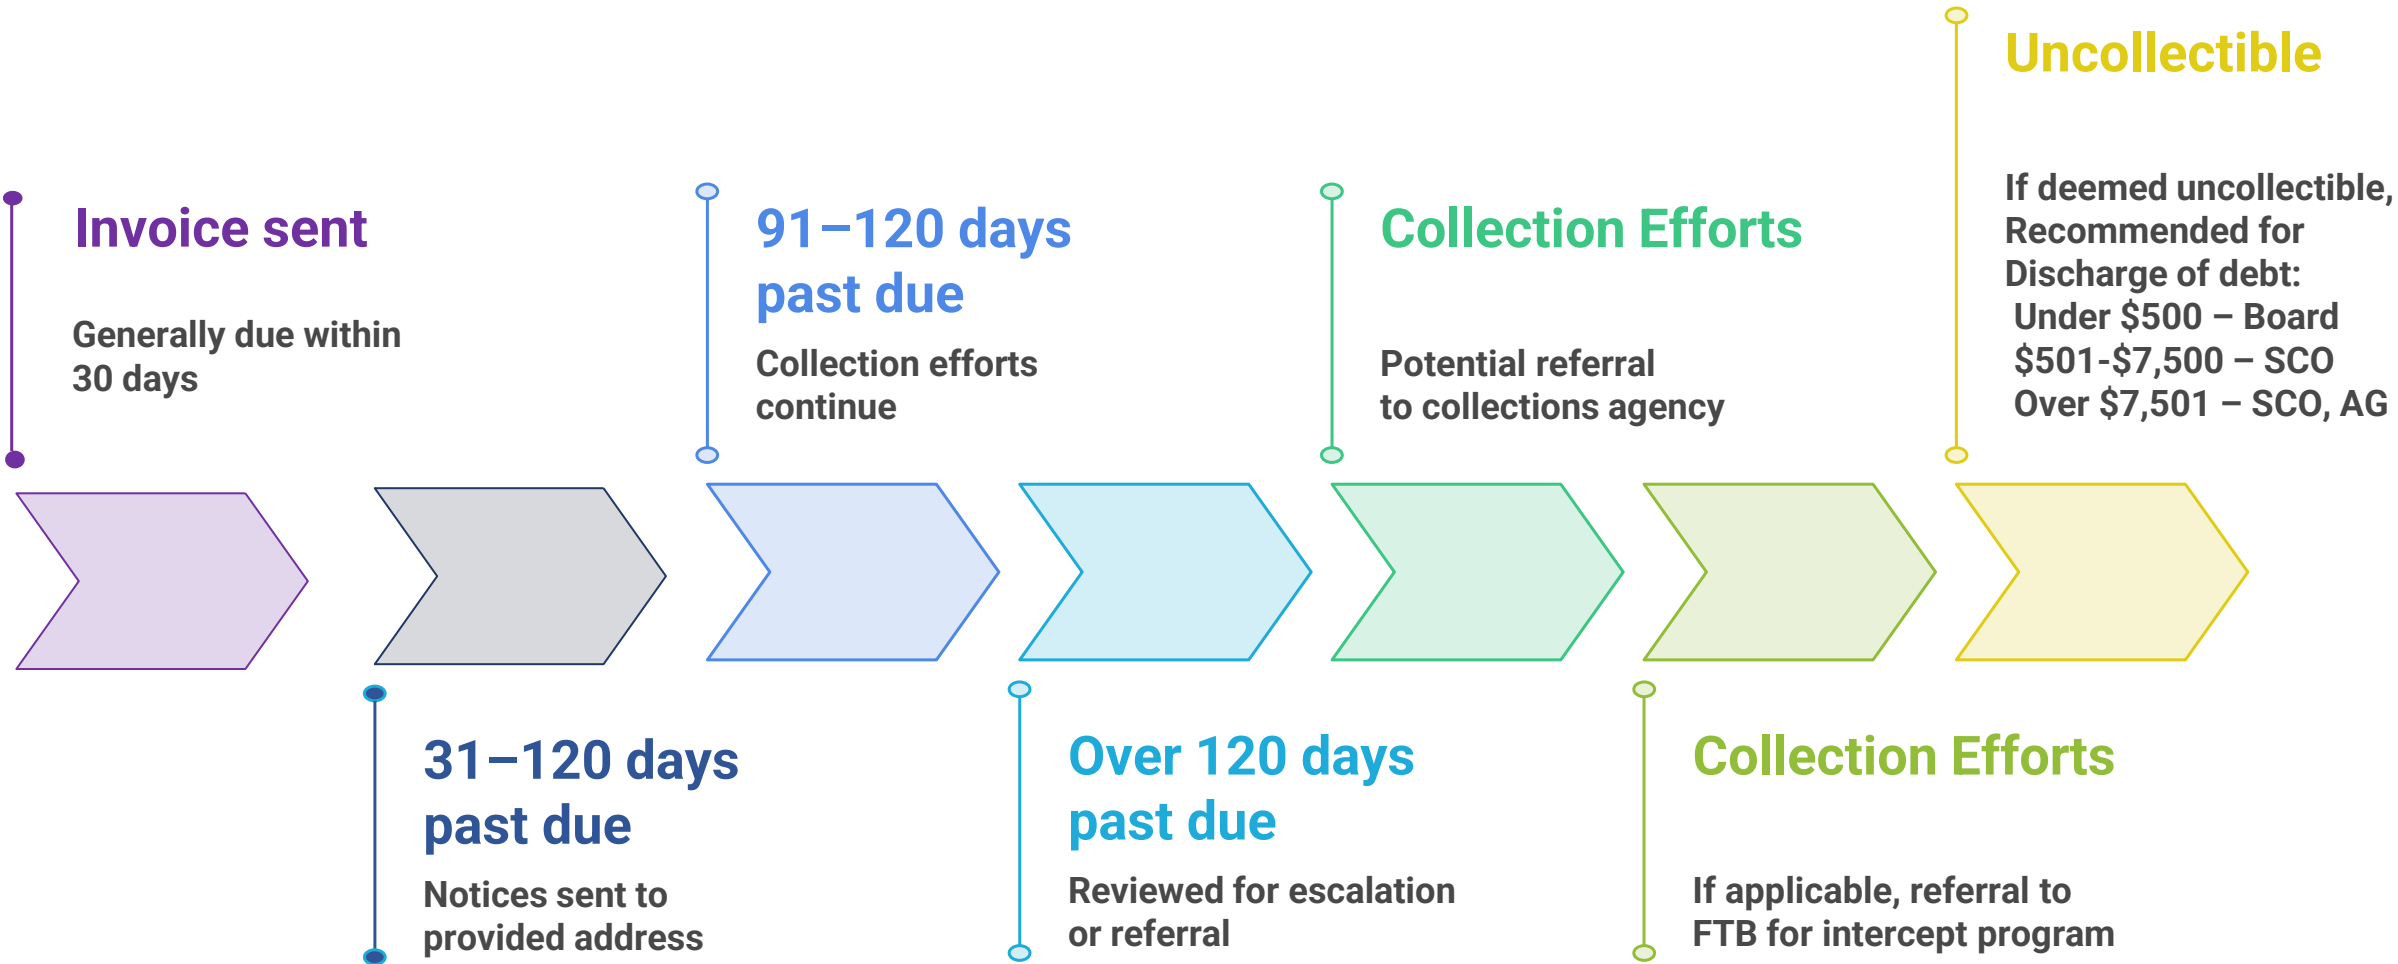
Invoice sent

Generally due within 30 days

31–120 days past due

Notices sent to provided address

91–120 days past due

Collection efforts continue

Over 120 days past due

Reviewed for escalation or referral

Collection Efforts

Potential referral to collections agency

Collection Efforts

If applicable, referral to FTB for intercept program

Uncollectible

If deemed uncollectible, Recommended for Discharge of debt:
Under $500 – Board
$501-$7,500 – SCO
Over $7,501 – SCO, AG